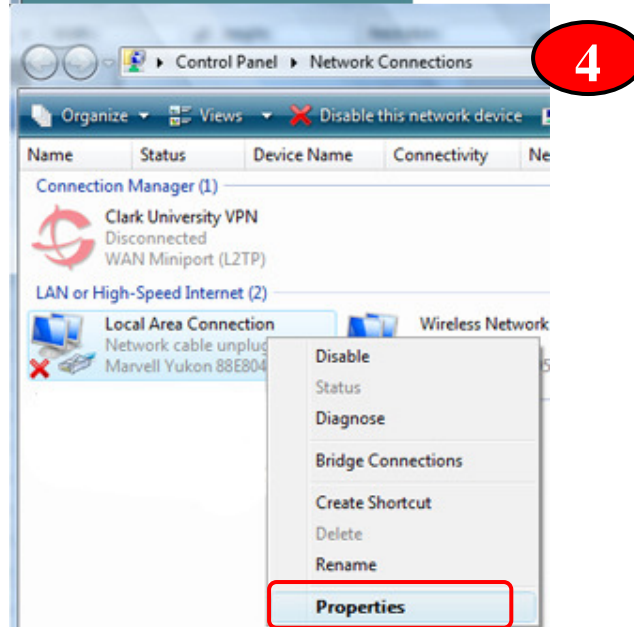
4

▸ Control Panel ▸ Network Connections

Organize ▾ Views ▾ Disable this network device

| Name | Status | Device Name | Connectivity | Ne |
|---|---|---|---|---|

Connection Manager (1)

Clark University VPN
Disconnected
WAN Miniport (L2TP)

LAN or High-Speed Internet (2)

Local Area Connection
Network cable unplug
Marvell Yukon 88E804

Wireless Network

Disable
Status
Diagnose
Bridge Connections
Create Shortcut
Delete
Rename
Properties